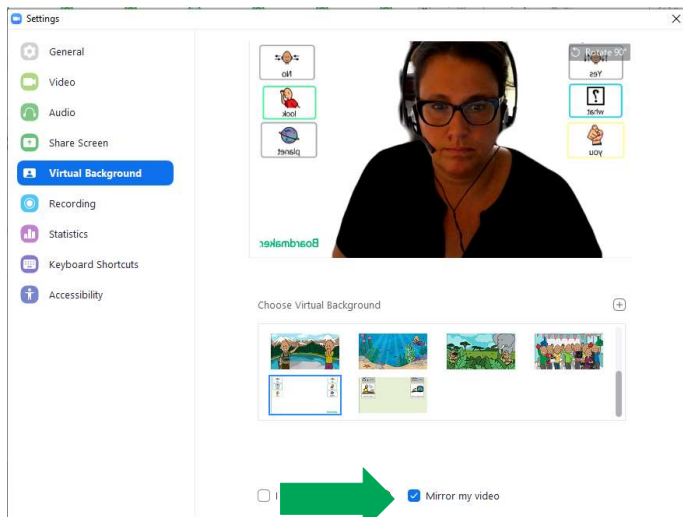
Settings

General
Video
Audio
Share Screen
Virtual Background
Recording
Statistics
Keyboard Shortcuts
Accessibility

No
look
planet
Rotate 90°
Yes
what
you
Boardmaker

Choose Virtual Background

I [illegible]
Mirror my video